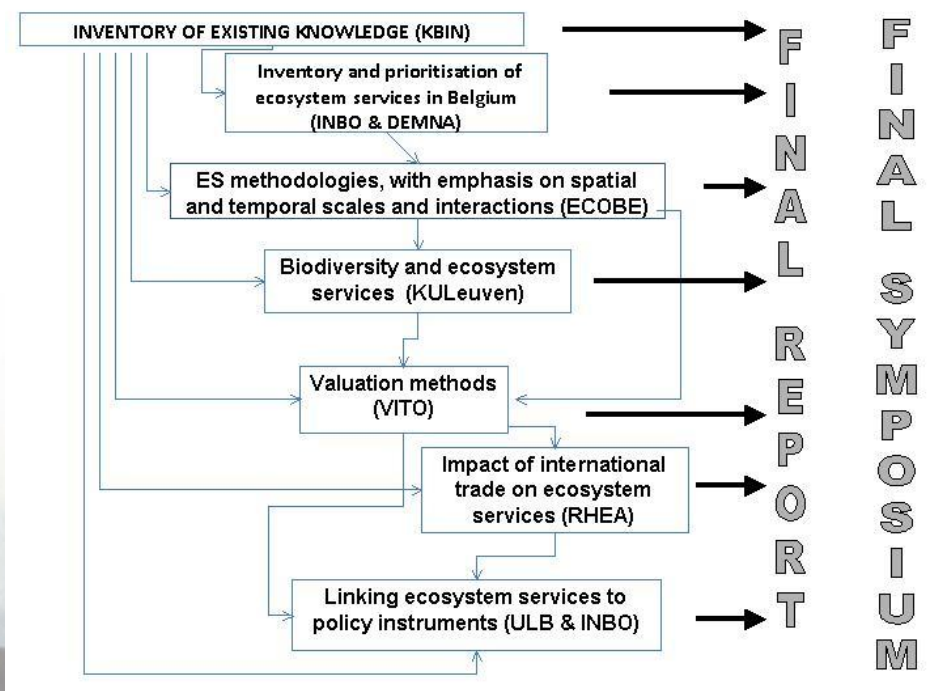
INVENTORY OF EXISTING KNOWLEDGE (KBIN)

Inventory and prioritisation of ecosystem services in Belgium (INBO & DEMNA)

ES methodologies, with emphasis on spatial and temporal scales and interactions (ECOBE)

Biodiversity and ecosystem services (KULeuven)

Valuation methods (VITO)

Impact of international trade on ecosystem services (RHEA)

Linking ecosystem services to policy instruments (ULB & INBO)

FINAL REPORT

FINAL SYMPOSIUM